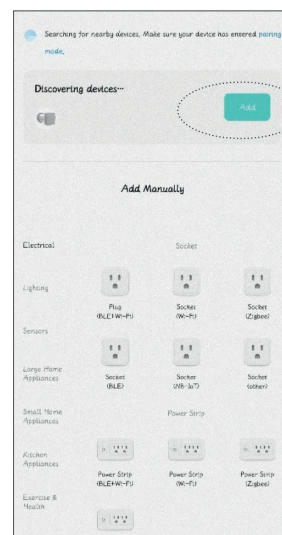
Searching for nearby devices. Make sure your device has entered pairing mode.

Discovering devices...

Add

Add Manually

Electrical

Lighting

Sensors

Large Home Appliances

Small Home Appliances

Kitchen Appliances

Exercise & Health

Socket

Plug (BLE+Wi-Fi)

Socket (Wi-Fi)

Socket (Zigbee)

Socket (BLE)

Socket (NB-IoT)

Socket (other)

Power Strip

Power Strip (BLE+Wi-Fi)

Power Strip (Wi-Fi)

Power Strip (Zigbee)